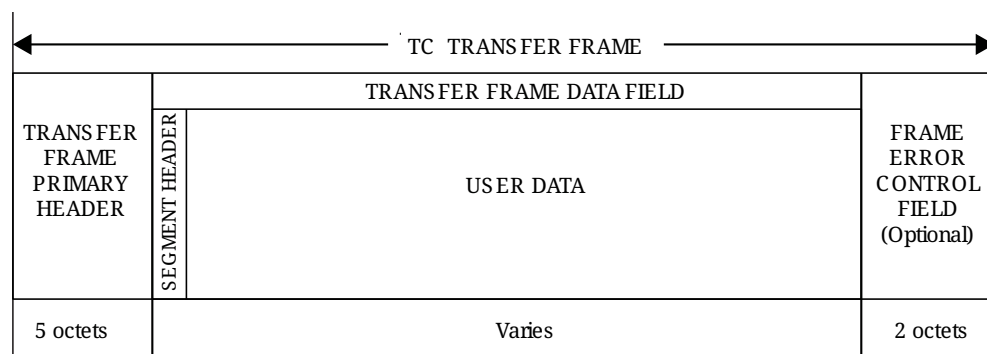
TC TRANSFER FRAME

| TRANSFER FRAME PRIMARY HEADER | TRANSFER FRAME DATA FIELD: SEGMENT HEADER | TRANSFER FRAME DATA FIELD: USER DATA | FRAME ERROR CONTROL FIELD (Optional) |
|---|---|---|---|
| 5 octets | Varies | Varies | 2 octets |